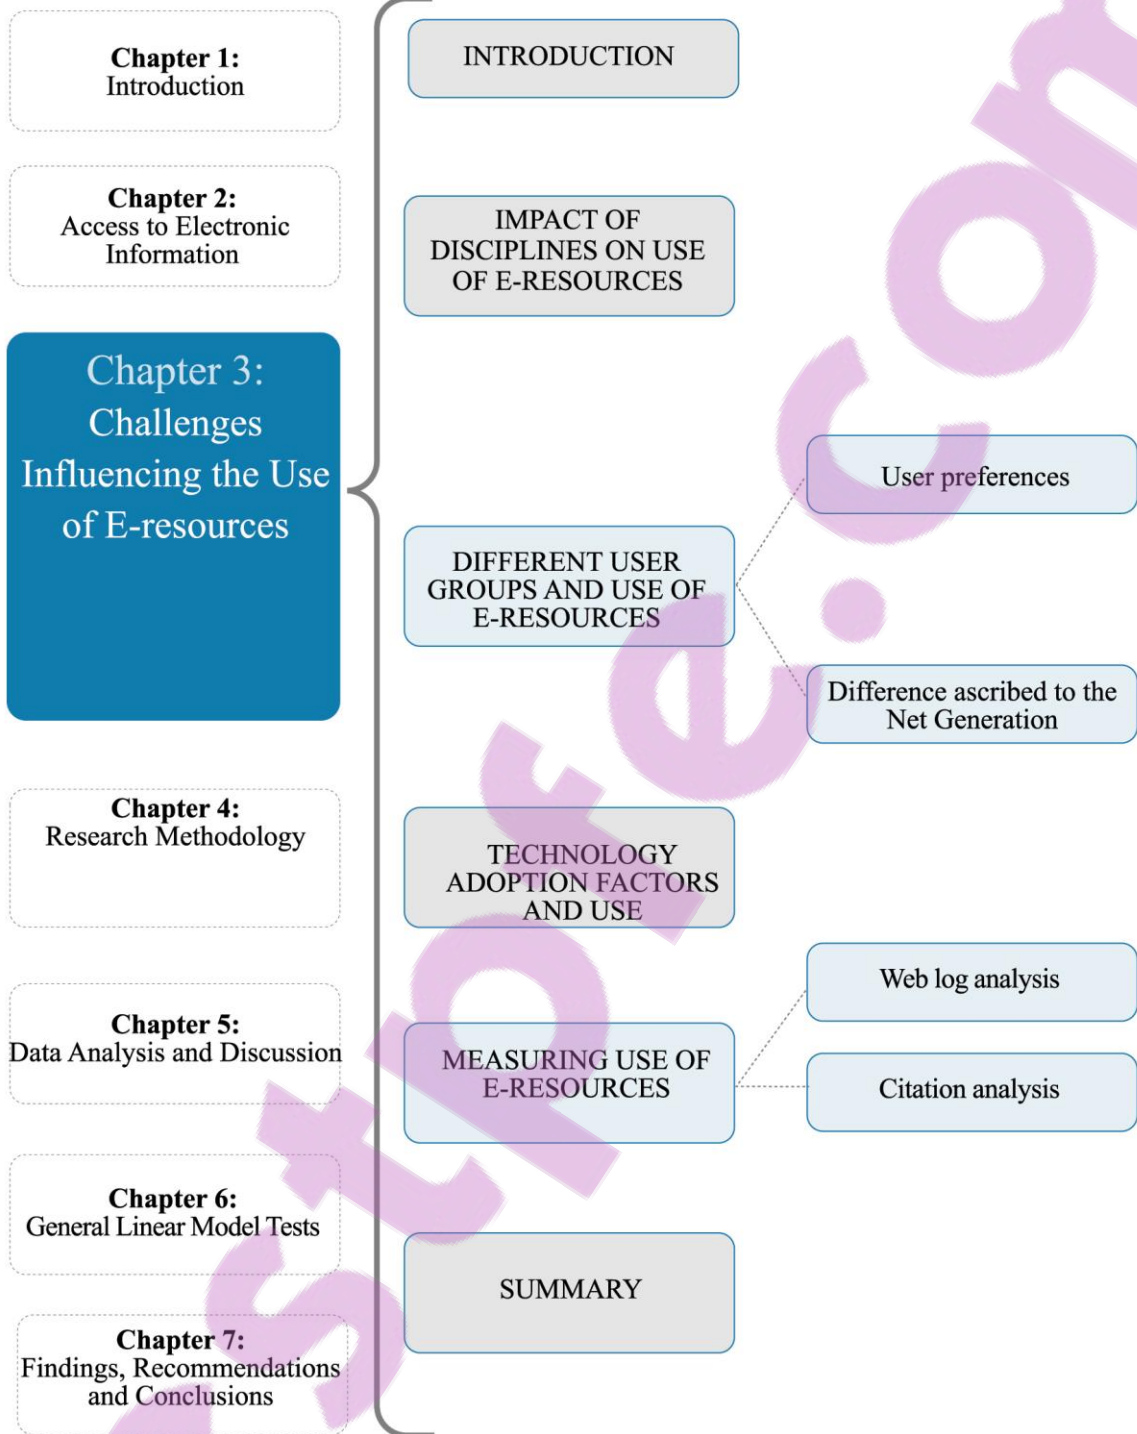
**Chapter 1:**
Introduction

**Chapter 2:**
Access to Electronic Information

Chapter 3:
Challenges Influencing the Use of E-resources

**Chapter 4:**
Research Methodology

**Chapter 5:**
Data Analysis and Discussion

**Chapter 6:**
General Linear Model Tests

**Chapter 7:**
Findings, Recommendations and Conclusions

INTRODUCTION

IMPACT OF DISCIPLINES ON USE OF E-RESOURCES

DIFFERENT USER GROUPS AND USE OF E-RESOURCES

User preferences

Difference ascribed to the Net Generation

TECHNOLOGY ADOPTION FACTORS AND USE

MEASURING USE OF E-RESOURCES

Web log analysis

Citation analysis

SUMMARY